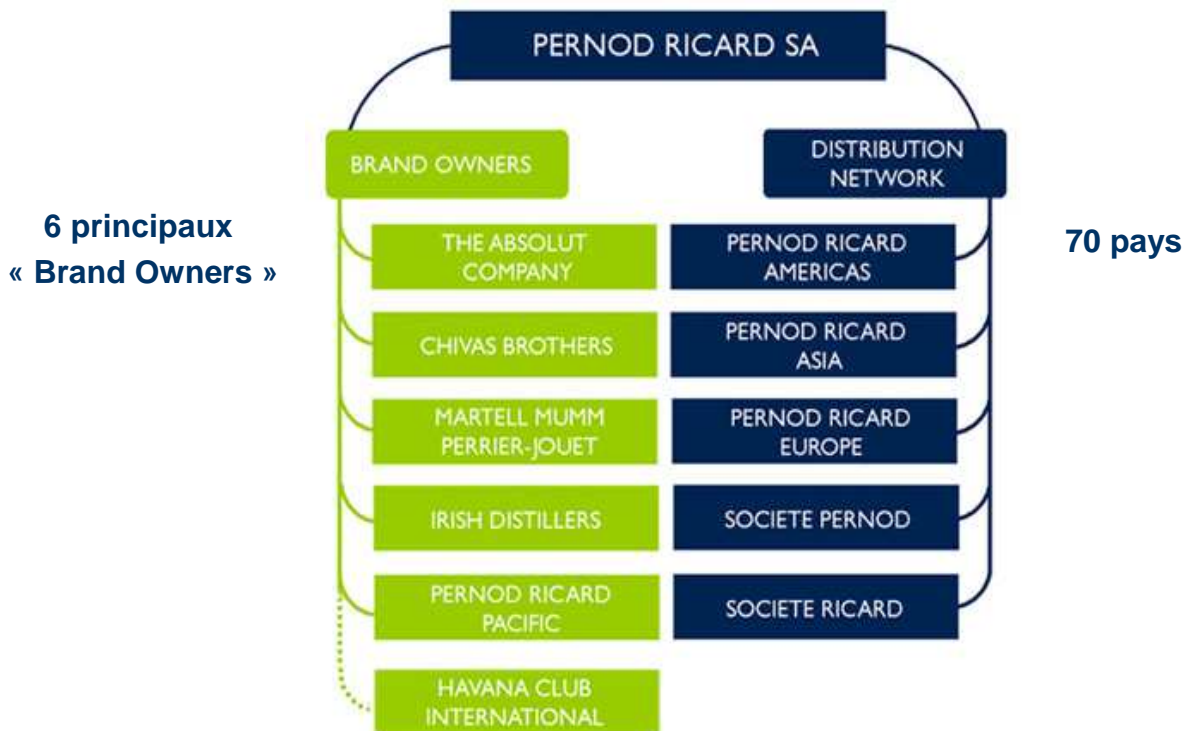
PERNOD RICARD SA

6 principaux « Brand Owners »

BRAND OWNERS

THE ABSOLUT COMPANY

CHIVAS BROTHERS

MARTELL MUMM PERRIER-JOUET

IRISH DISTILLERS

PERNOD RICARD PACIFIC

HAVANA CLUB INTERNATIONAL

DISTRIBUTION NETWORK

PERNOD RICARD AMERICAS

PERNOD RICARD ASIA

PERNOD RICARD EUROPE

SOCIETE PERNOD

SOCIETE RICARD

70 pays